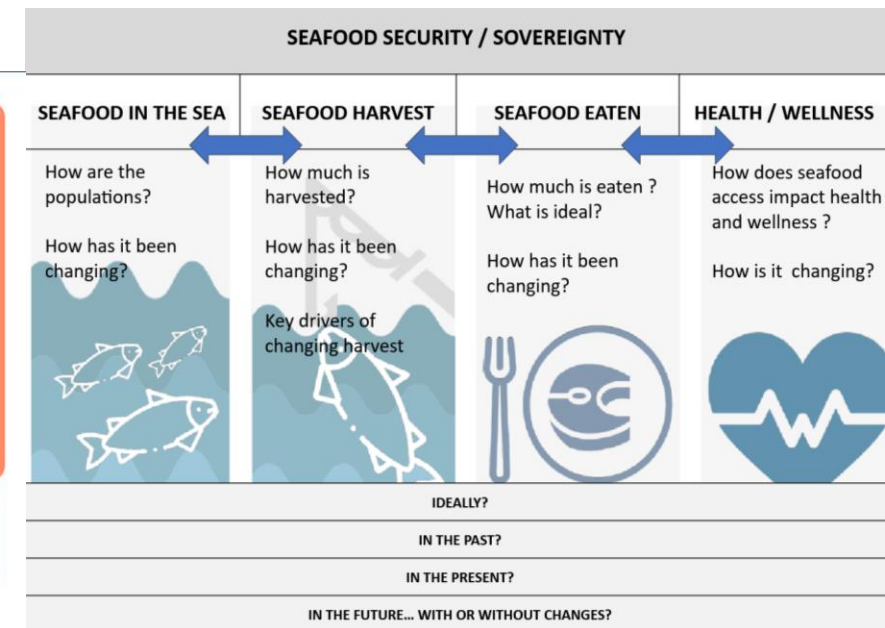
SEAFOOD SECURITY / SOVEREIGNTY

SEAFOOD IN THE SEA

How are the populations?

How has it been changing?

SEAFOOD HARVEST

How much is harvested?

How has it been changing?

Key drivers of changing harvest

SEAFOOD EATEN

How much is eaten ? What is ideal?

How has it been changing?

HEALTH / WELLNESS

How does seafood access impact health and wellness ?

How is it changing?

IDEALLY?

IN THE PAST?

IN THE PRESENT?

IN THE FUTURE... WITH OR WITHOUT CHANGES?